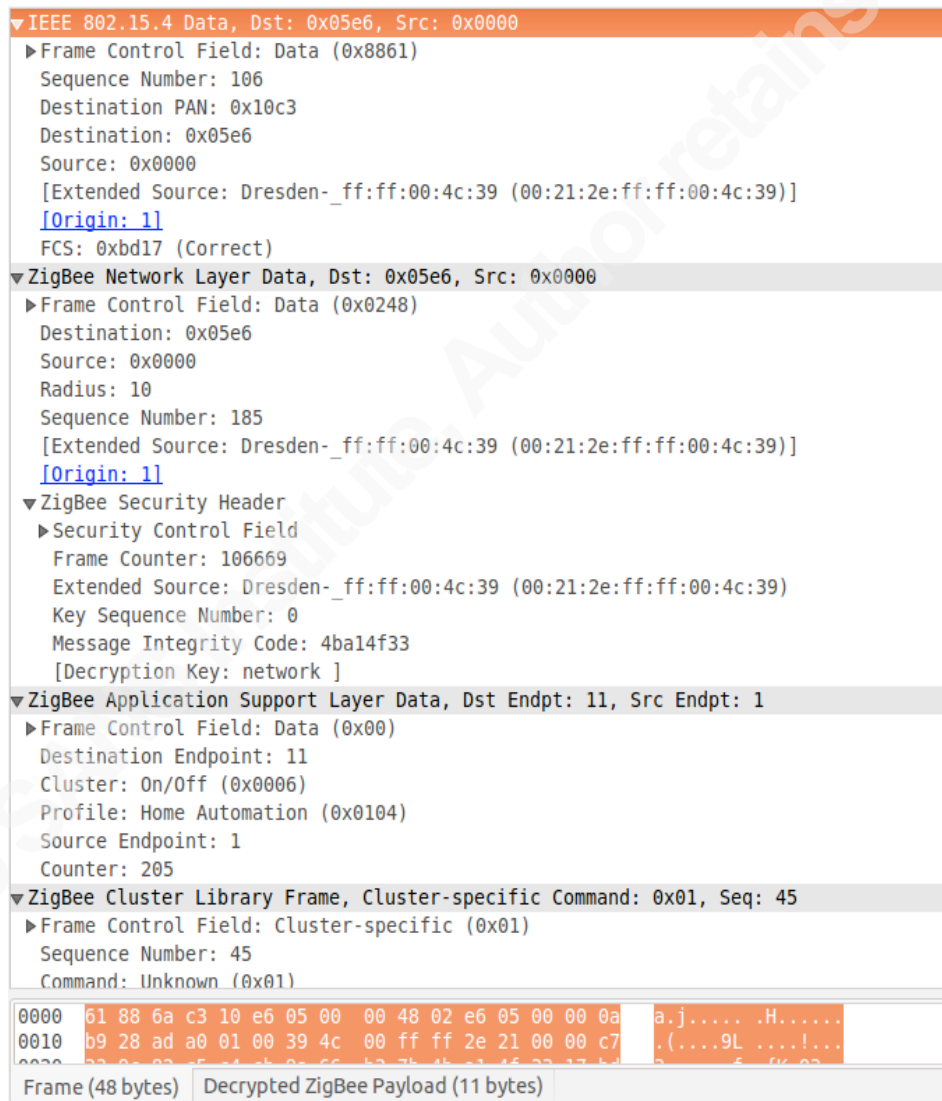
IEEE 802.15.4 Data, Dst: 0x05e6, Src: 0x0000
Frame Control Field: Data (0x8861)
Sequence Number: 106
Destination PAN: 0x10c3
Destination: 0x05e6
Source: 0x0000
[Extended Source: Dresden-_ff:ff:00:4c:39 (00:21:2e:ff:ff:00:4c:39)]
[Origin: 1]
FCS: 0xbd17 (Correct)
ZigBee Network Layer Data, Dst: 0x05e6, Src: 0x0000
Frame Control Field: Data (0x0248)
Destination: 0x05e6
Source: 0x0000
Radius: 10
Sequence Number: 185
[Extended Source: Dresden-_ff:ff:00:4c:39 (00:21:2e:ff:ff:00:4c:39)]
[Origin: 1]
ZigBee Security Header
Security Control Field
Frame Counter: 106669
Extended Source: Dresden-_ff:ff:00:4c:39 (00:21:2e:ff:ff:00:4c:39)
Key Sequence Number: 0
Message Integrity Code: 4ba14f33
[Decryption Key: network ]
ZigBee Application Support Layer Data, Dst Endpt: 11, Src Endpt: 1
Frame Control Field: Data (0x00)
Destination Endpoint: 11
Cluster: On/Off (0x0006)
Profile: Home Automation (0x0104)
Source Endpoint: 1
Counter: 205
ZigBee Cluster Library Frame, Cluster-specific Command: 0x01, Seq: 45
Frame Control Field: Cluster-specific (0x01)
Sequence Number: 45
Command: Unknown (0x01)

0000 61 88 6a c3 10 e6 05 00 00 48 02 e6 05 00 00 0a a.j..... .H......
0010 b9 28 ad a0 01 00 39 4c 00 ff ff 2e 21 00 00 c7 .(....9L ....!...
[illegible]
Frame (48 bytes) Decrypted ZigBee Payload (11 bytes)